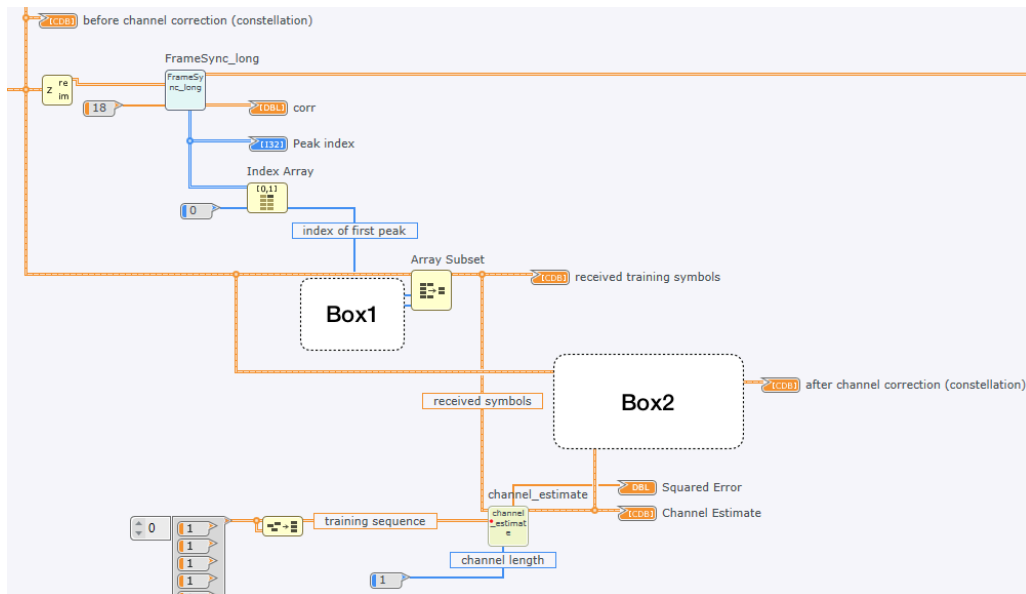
[CDB] before channel correction (constellation)

FrameSync_long

re
z
im

FrameSync_long

18

[DBL] corr

[I32] Peak index

Index Array

[0,1]

0

index of first peak

Array Subset

[CDB] received training symbols

Box1

Box2

[CDB] after channel correction (constellation)

received symbols

channel_estimate

DBL Squared Error

[CDB] Channel Estimate

0

1

1

1

1

training sequence

channel_estimate

channel length

1